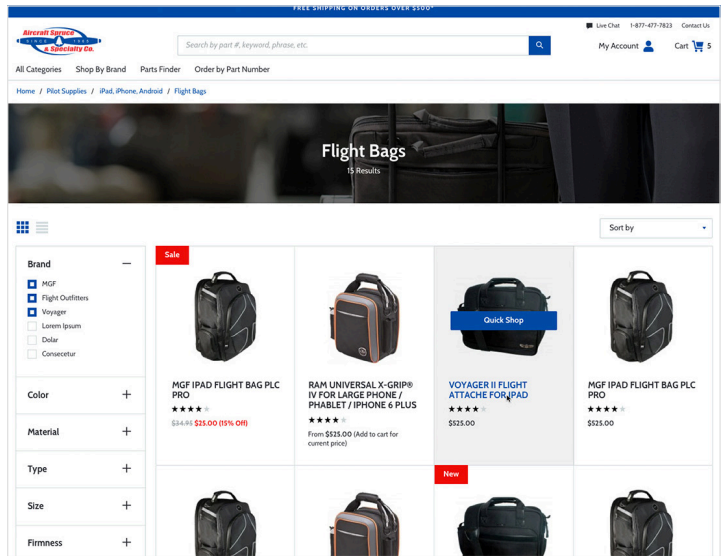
FREE SHIPPING ON ORDERS OVER $500*

Live Chat 1-877-477-7823 Contact Us

Aircraft Spruce & Specialty Co. SINCE 1965

Search by part #, keyword, phrase, etc.

My Account

Cart 5

All Categories Shop By Brand Parts Finder Order by Part Number

Home / Pilot Supplies / iPad, iPhone, Android / Flight Bags

Flight Bags

15 Results

Sort by

Brand

MGF

Flight Outfitters

Voyager

Lorem Ipsum

Dolar

Consecetur

Color

Material

Type

Size

Firmness

Sale

MGF IPAD FLIGHT BAG PLC PRO

★★★★

$34.95 $25.00 (15% Off)

RAM UNIVERSAL X-GRIP® IV FOR LARGE PHONE / PHABLET / IPHONE 6 PLUS

★★★★

From $525.00 (Add to cart for current price)

Quick Shop

VOYAGER II FLIGHT ATTACHE FOR IPAD

★★★★

$525.00

MGF IPAD FLIGHT BAG PLC PRO

★★★★

$525.00

New